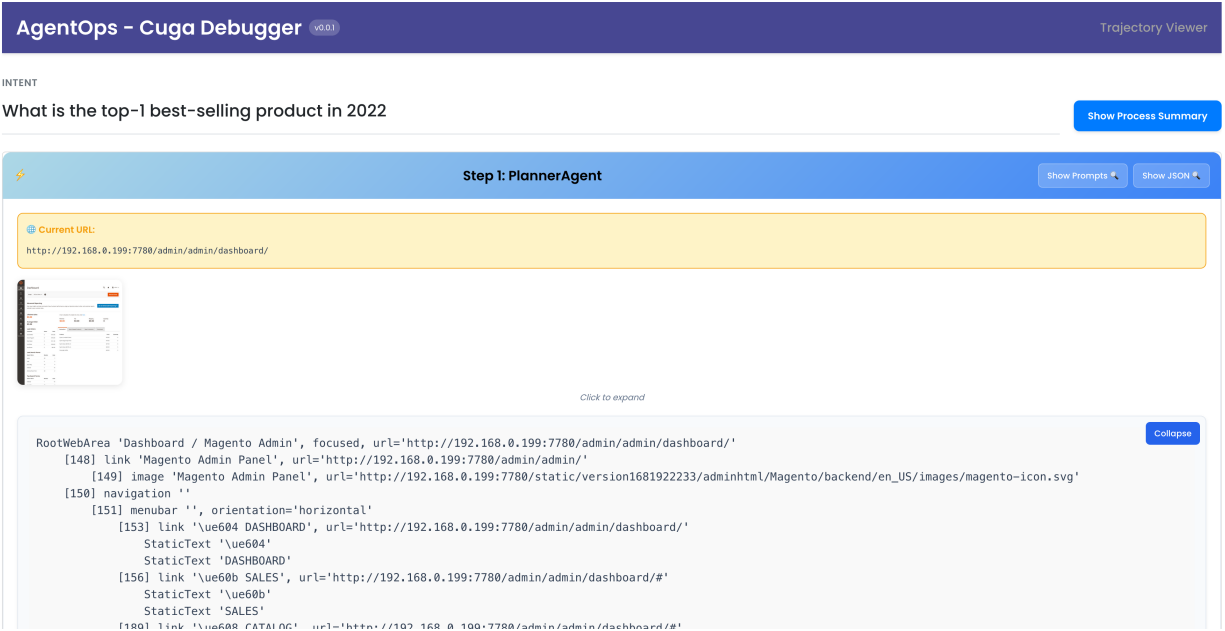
AgentOps - Cuga Debugger v0.0.1

Trajectory Viewer

INTENT

What is the top-1 best-selling product in 2022

Show Process Summary

Step 1: PlannerAgent

Show Prompts 🔍 Show JSON 🔍

Current URL:

http://192.168.0.199:7780/admin/admin/dashboard/

Click to expand

Collapse

RootWebArea 'Dashboard / Magento Admin', focused, url='http://192.168.0.199:7780/admin/admin/dashboard/'
[148] link 'Magento Admin Panel', url='http://192.168.0.199:7780/admin/admin/'
[149] image 'Magento Admin Panel', url='http://192.168.0.199:7780/static/version1681922233/adminhtml/Magento/backend/en_US/images/magento-icon.svg'
[150] navigation ''
[151] menubar '', orientation='horizontal'
[153] link '\ue604 DASHBOARD', url='http://192.168.0.199:7780/admin/admin/dashboard/'
StaticText '\ue604'
StaticText 'DASHBOARD'
[156] link '\ue60b SALES', url='http://192.168.0.199:7780/admin/admin/dashboard/#'
StaticText '\ue60b'
StaticText 'SALES'
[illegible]